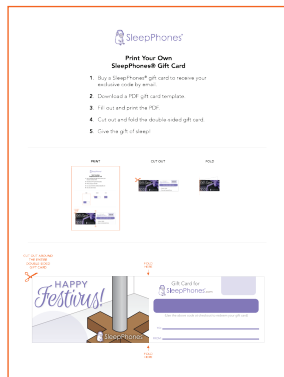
SleepPhones®

Print Your Own SleepPhones® Gift Card

1. Buy a SleepPhones® gift card to receive your exclusive code by email.
2. Download a PDF gift card template.
3. Fill out and print the PDF.
4. Cut out and fold the double sided gift card.
5. Give the gift of sleep!

PRINT

CUT OUT

FOLD

CUT OUT AROUND THE ENTIRE DOUBLE SIDED GIFT CARD

FOLD HERE

HAPPY Festivus!

Gift Card for SleepPhones®

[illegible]

To:

From:

FOLD HERE